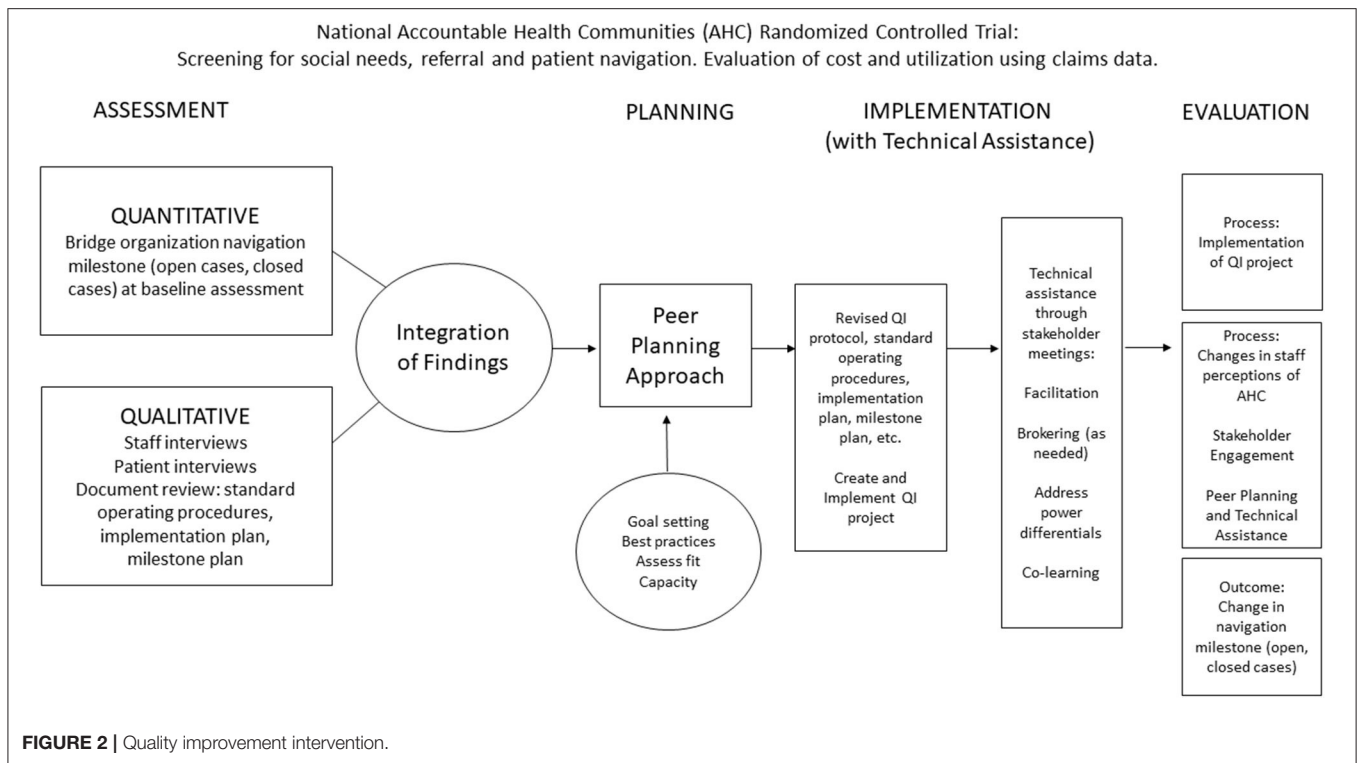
National Accountable Health Communities (AHC) Randomized Controlled Trial:
Screening for social needs, referral and patient navigation. Evaluation of cost and utilization using claims data.

ASSESSMENT

PLANNING

IMPLEMENTATION
(with Technical Assistance)

EVALUATION

QUANTITATIVE
Bridge organization navigation milestone (open cases, closed cases) at baseline assessment

QUALITATIVE
Staff interviews
Patient interviews
Document review: standard operating procedures, implementation plan, milestone plan

Integration of Findings

Peer Planning Approach

Goal setting
Best practices
Assess fit
Capacity

Revised QI protocol, standard operating procedures, implementation plan, milestone plan, etc.

Create and Implement QI project

Technical assistance through stakeholder meetings:

Facilitation

Brokering (as needed)

Address power differentials

Co-learning

Process:
Implementation of QI project

Process:
Changes in staff perceptions of AHC

Stakeholder Engagement

Peer Planning and Technical Assistance

Outcome:
Change in navigation milestone (open, closed cases)

FIGURE 2 | Quality improvement intervention.